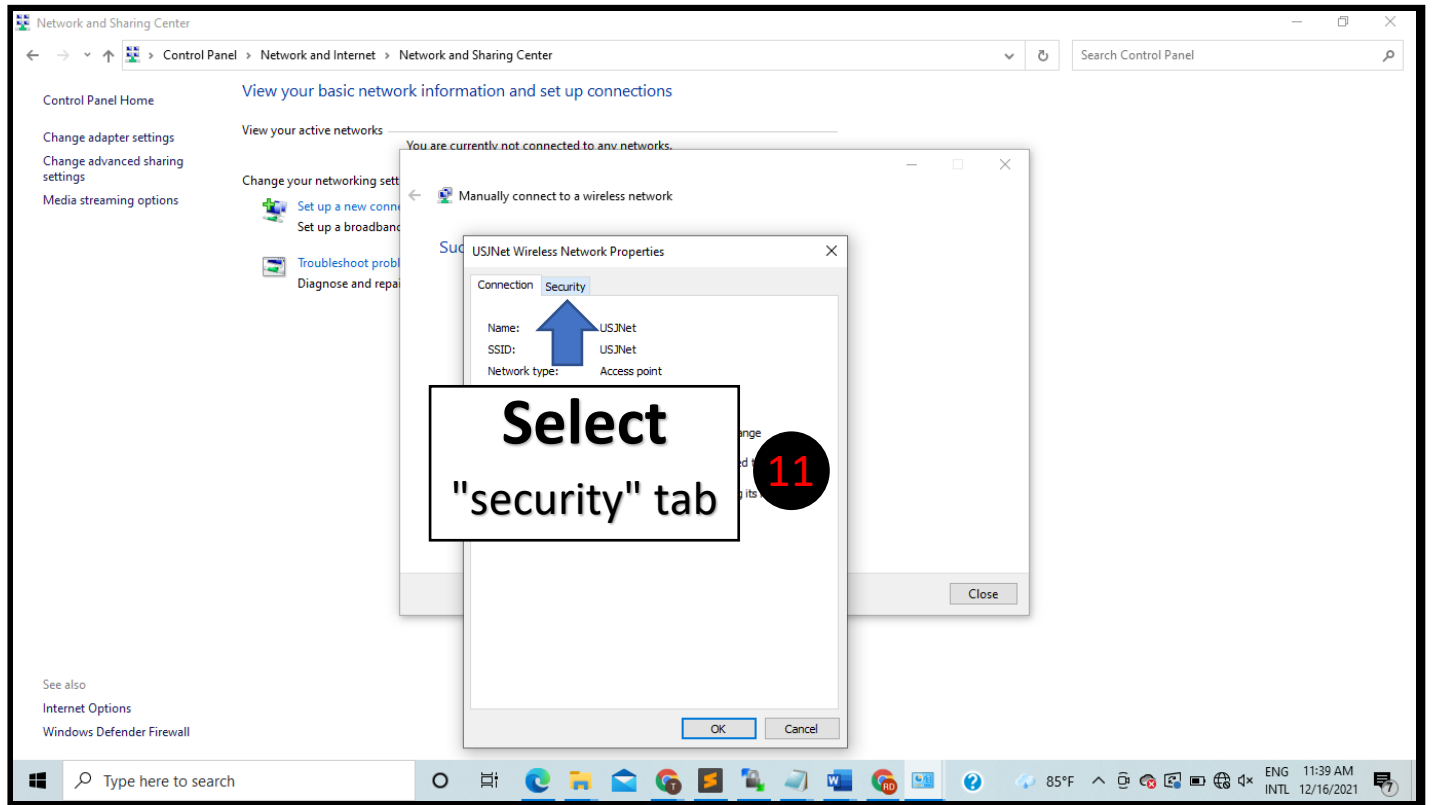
Network and Sharing Center

Control Panel > Network and Internet > Network and Sharing Center

Search Control Panel

Control Panel Home

Change adapter settings

Change advanced sharing settings

Media streaming options

View your basic network information and set up connections

View your active networks

You are currently not connected to any networks.

Change your networking sett

Set up a new conn

Set up a broadband

Troubleshoot probl

Diagnose and repai

Manually connect to a wireless network

Suc

USJNet Wireless Network Properties

Connection Security

Name: USJNet
SSID: USJNet
Network type: Access point

ange
ed t
g its

Select
"security" tab

11

Close

OK Cancel

See also

Internet Options

Windows Defender Firewall

Type here to search

85°F

ENG INTL

11:39 AM 12/16/2021

7